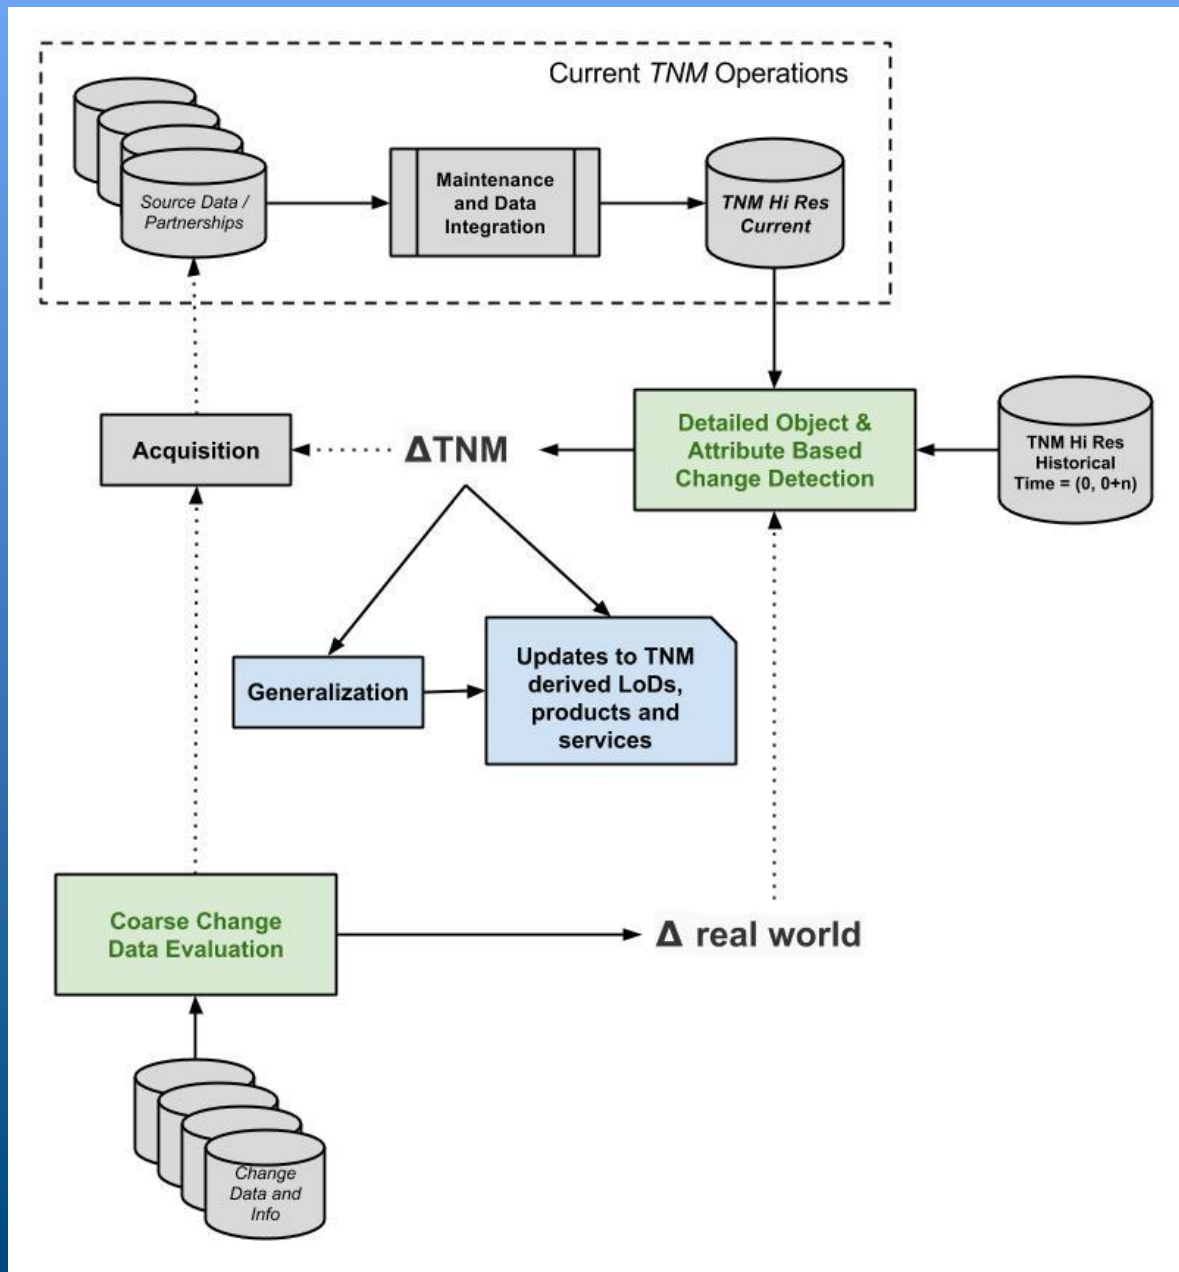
Current *TNM* Operations

Source Data / Partnerships

Maintenance and Data Integration

TNM Hi Res Current

Acquisition

ΔTNM

Detailed Object & Attribute Based Change Detection

TNM Hi Res Historical Time = (0, 0+n)

Generalization

Updates to TNM derived LoDs, products and services

Coarse Change Data Evaluation

Δ real world

Change Data and Info